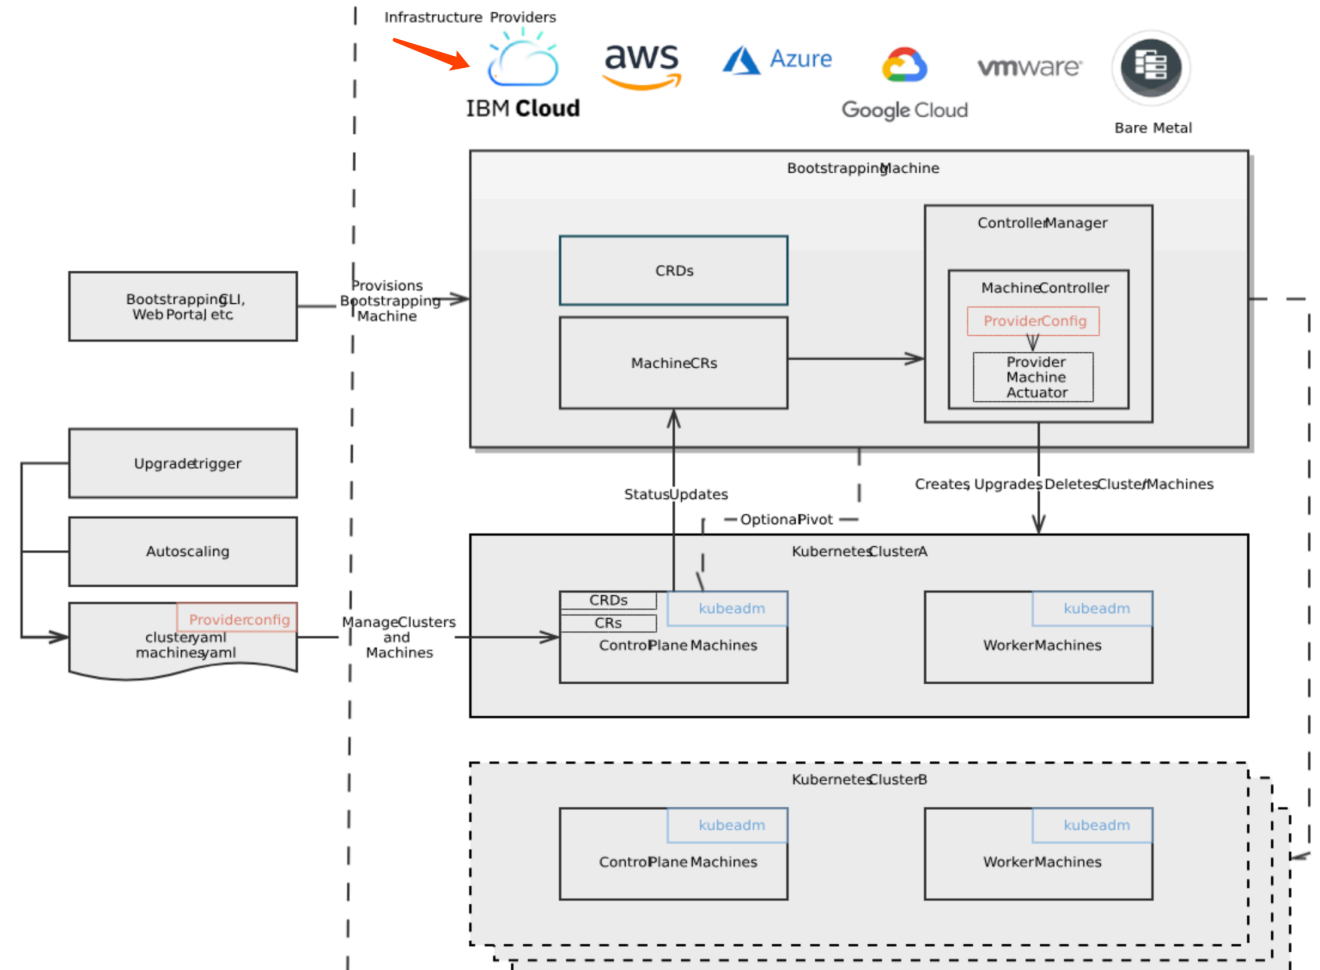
Infrastructure Providers

IBM Cloud

aws

Azure

Google Cloud

vmware

Bare Metal

Bootstrapping Machine

Controller Manager

CRDs

Machine Controller

ProviderConfig

Machine CRs

Provider Machine Actuator

Bootstrapping CLI, Web Portal etc

Provisions Bootstrapping Machine

Upgrade trigger

Autoscaling

Providerconfig

cluster.yaml
machines.yaml

Status Updates

Creates, Upgrades, Deletes Cluster/Machines

Optional Pivot

Kubernetes Cluster A

CRDs

CRs

kubeadm

Control Plane Machines

kubeadm

Worker Machines

Manage Clusters and Machines

Kubernetes Cluster B

kubeadm

Control Plane Machines

kubeadm

Worker Machines